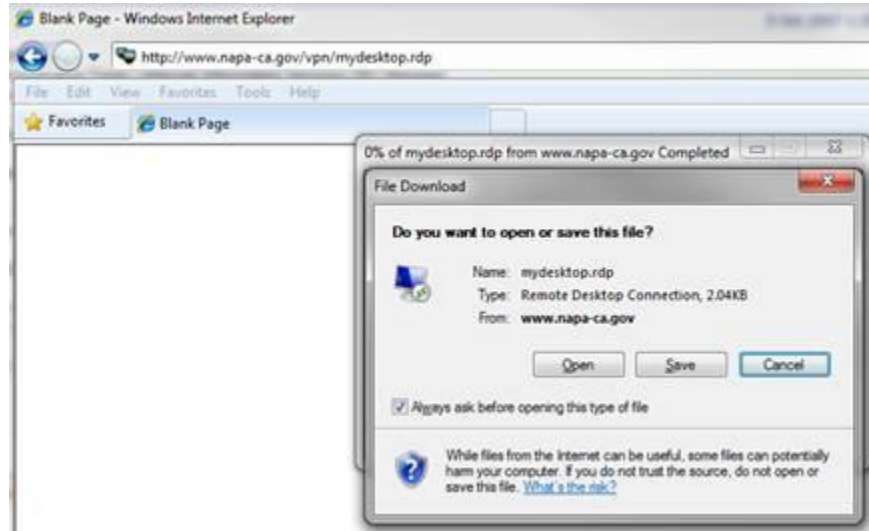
Blank Page - Windows Internet Explorer

http://www.napa-ca.gov/vpn/mydesktop.rdp

File Edit View Favorites Tools Help

Favorites

Blank Page

0% of mydesktop.rdp from www.napa-ca.gov Completed

File Download

Do you want to open or save this file?

Name: mydesktop.rdp
Type: Remote Desktop Connection, 2.04KB
From: www.napa-ca.gov

Open Save Cancel

Always ask before opening this type of file

While files from the Internet can be useful, some files can potentially harm your computer. If you do not trust the source, do not open or save this file. What's the risk?